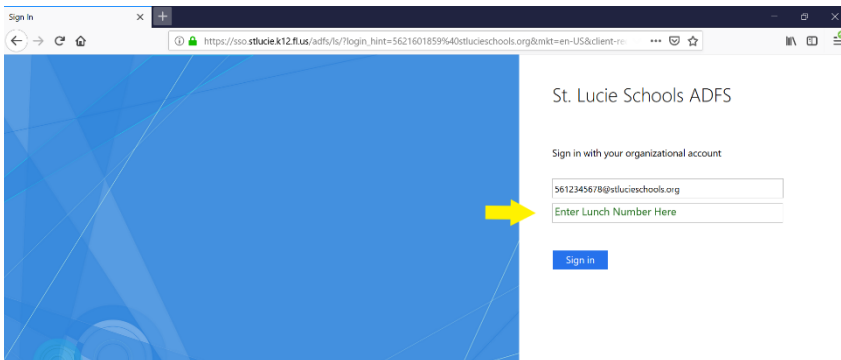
Sign In ×

https://sso.stlucie.k12.fl.us/adfs/ls/?login_hint=5621601859%40stlucieschools.org&mkt=en-US&client-re

St. Lucie Schools ADFS

Sign in with your organizational account

5612345678@stlucieschools.org

Enter Lunch Number Here

Sign in